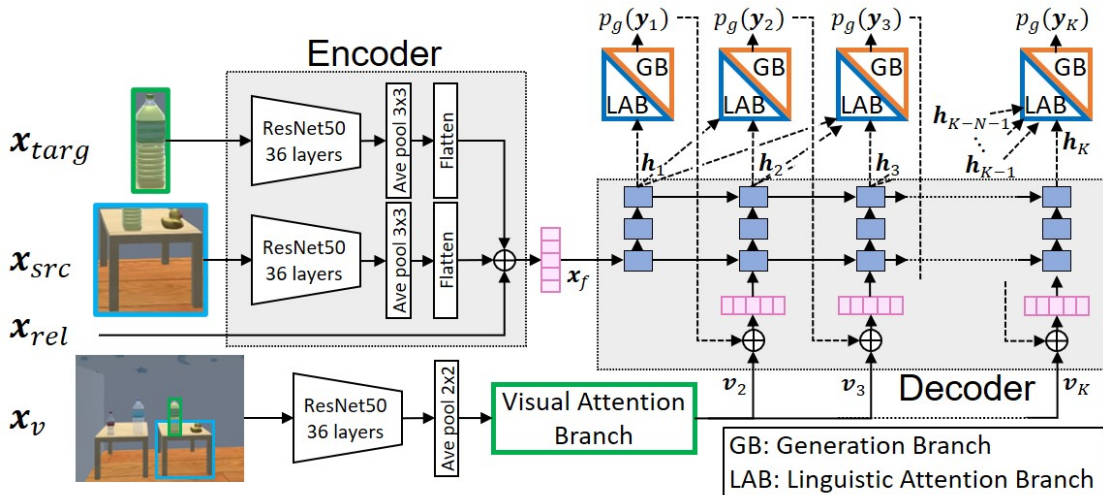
Encoder

$p_g(\boldsymbol{y}_1)$ $p_g(\boldsymbol{y}_2)$ $p_g(\boldsymbol{y}_3)$ $p_g(\boldsymbol{y}_K)$

GB LAB GB LAB GB LAB GB LAB

$\boldsymbol{x}_{targ}$

ResNet50 36 layers

Ave pool 3x3

Flatten

$\boldsymbol{x}_{src}$

ResNet50 36 layers

Ave pool 3x3

Flatten

$\boldsymbol{x}_{rel}$

$\boldsymbol{x}_f$

$\boldsymbol{h}_1$ $\boldsymbol{h}_2$ $\boldsymbol{h}_3$ $\boldsymbol{h}_{K-N-1}$ $\boldsymbol{h}_{K-1}$ $\boldsymbol{h}_K$

$\boldsymbol{x}_v$

ResNet50 36 layers

Ave pool 2x2

Visual Attention Branch

$\boldsymbol{v}_2$ $\boldsymbol{v}_3$ Decoder $\boldsymbol{v}_K$

GB: Generation Branch
LAB: Linguistic Attention Branch